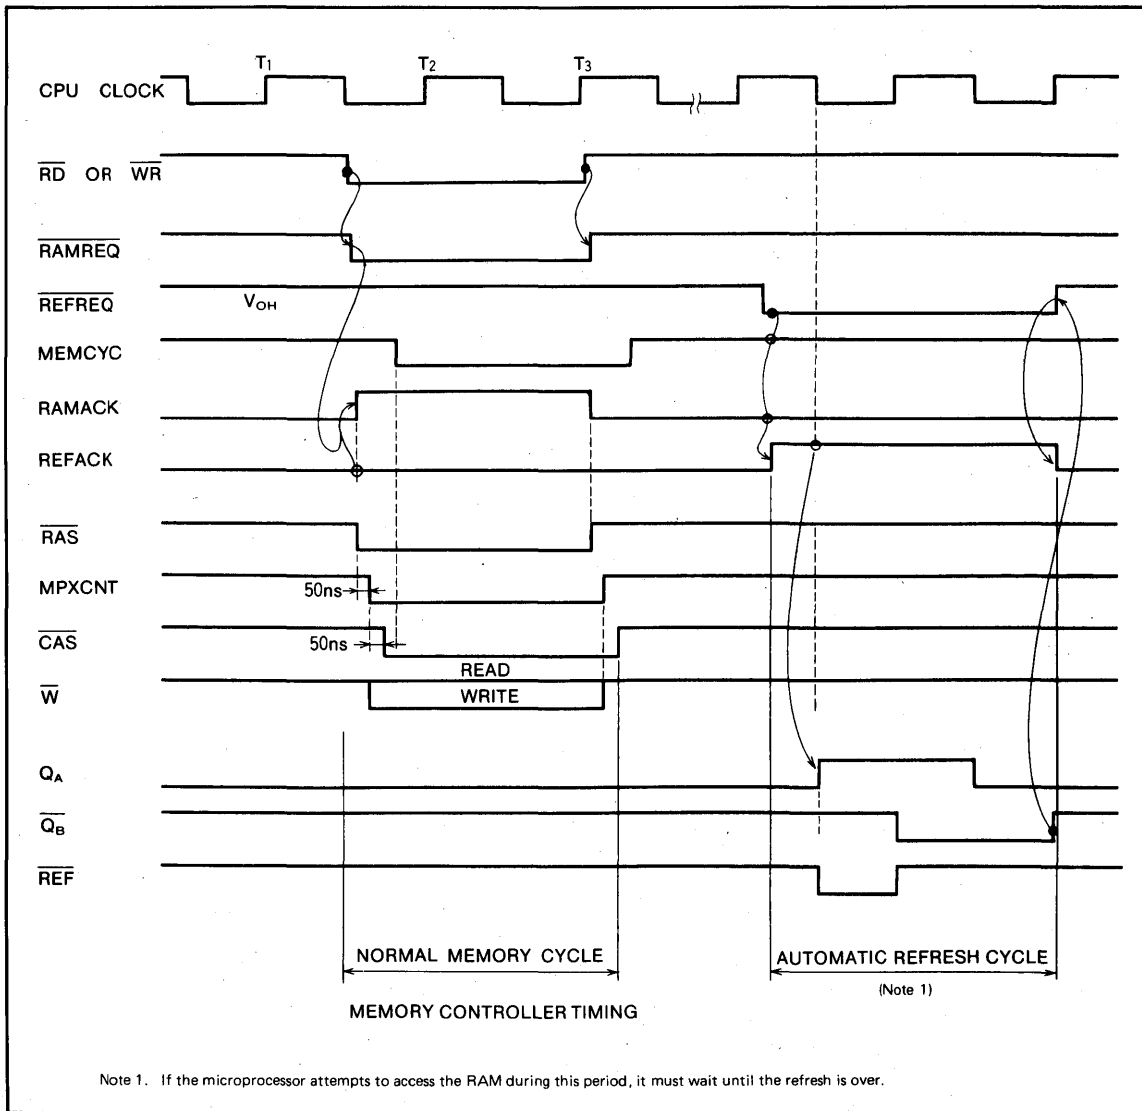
$T_1$ $T_2$ $T_3$

CPU CLOCK

$\overline{RD}$ OR $\overline{WR}$

$\overline{RAMREQ}$

$\overline{REFREQ}$ $V_{OH}$

MEMCYC

RAMACK

REFACK

$\overline{RAS}$

MPXCNT 50ns

$\overline{CAS}$ 50ns

READ

$\overline{W}$ WRITE

$Q_A$

$\overline{Q_B}$

$\overline{REF}$

NORMAL MEMORY CYCLE

AUTOMATIC REFRESH CYCLE

(Note 1)

MEMORY CONTROLLER TIMING

Note 1. If the microprocessor attempts to access the RAM during this period, it must wait until the refresh is over.